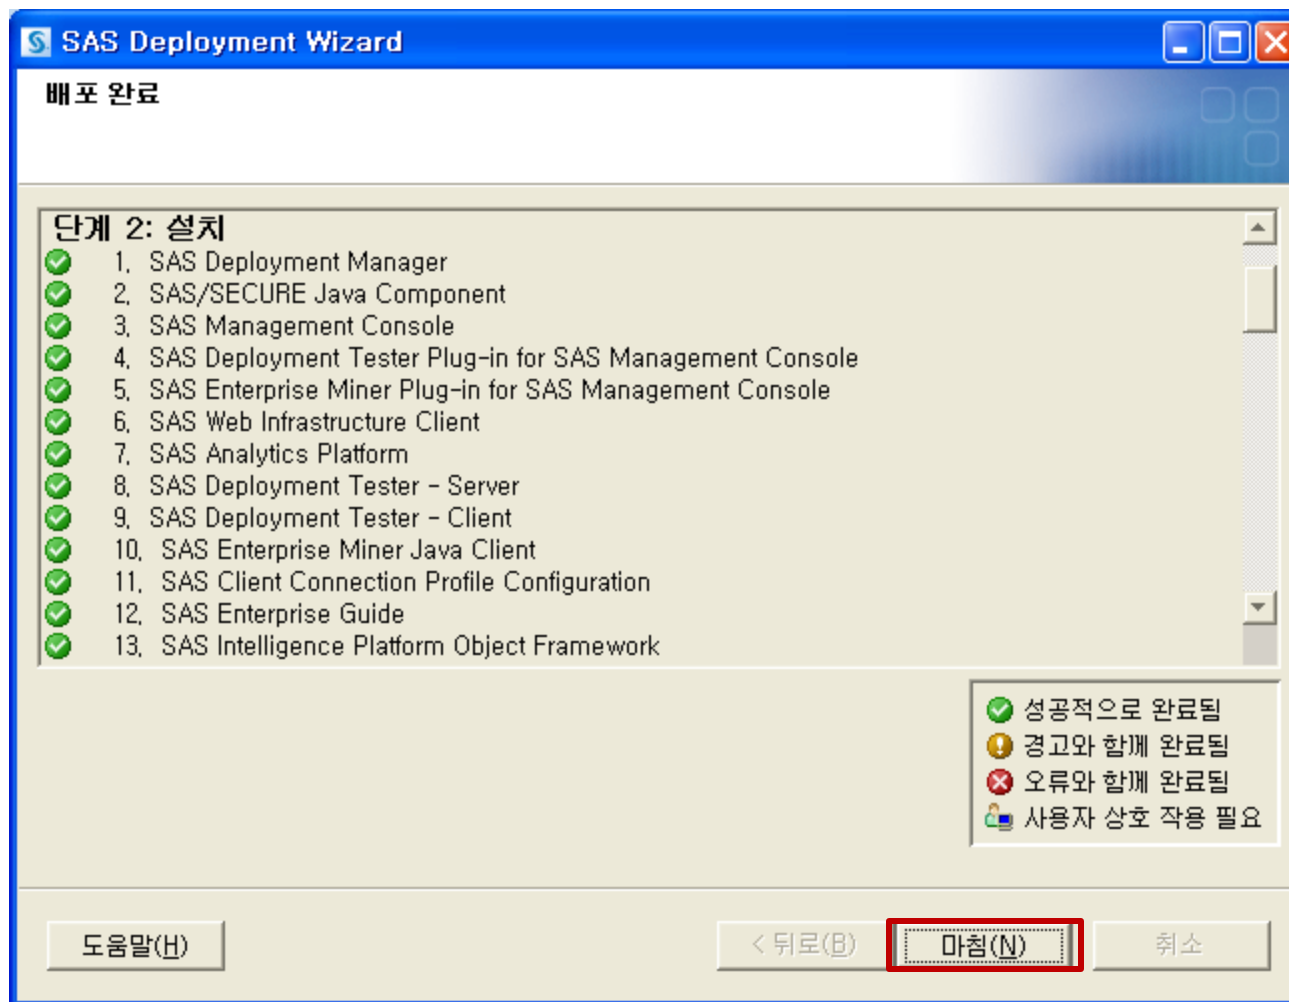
SAS Deployment Wizard

배포 완료

단계 2: 설치
1. SAS Deployment Manager
2. SAS/SECURE Java Component
3. SAS Management Console
4. SAS Deployment Tester Plug-in for SAS Management Console
5. SAS Enterprise Miner Plug-in for SAS Management Console
6. SAS Web Infrastructure Client
7. SAS Analytics Platform
8. SAS Deployment Tester - Server
9. SAS Deployment Tester - Client
10. SAS Enterprise Miner Java Client
11. SAS Client Connection Profile Configuration
12. SAS Enterprise Guide
13. SAS Intelligence Platform Object Framework

성공적으로 완료됨
경고와 함께 완료됨
오류와 함께 완료됨
사용자 상호 작용 필요

도움말(H)
< 뒤로(B)
마침(N)
취소